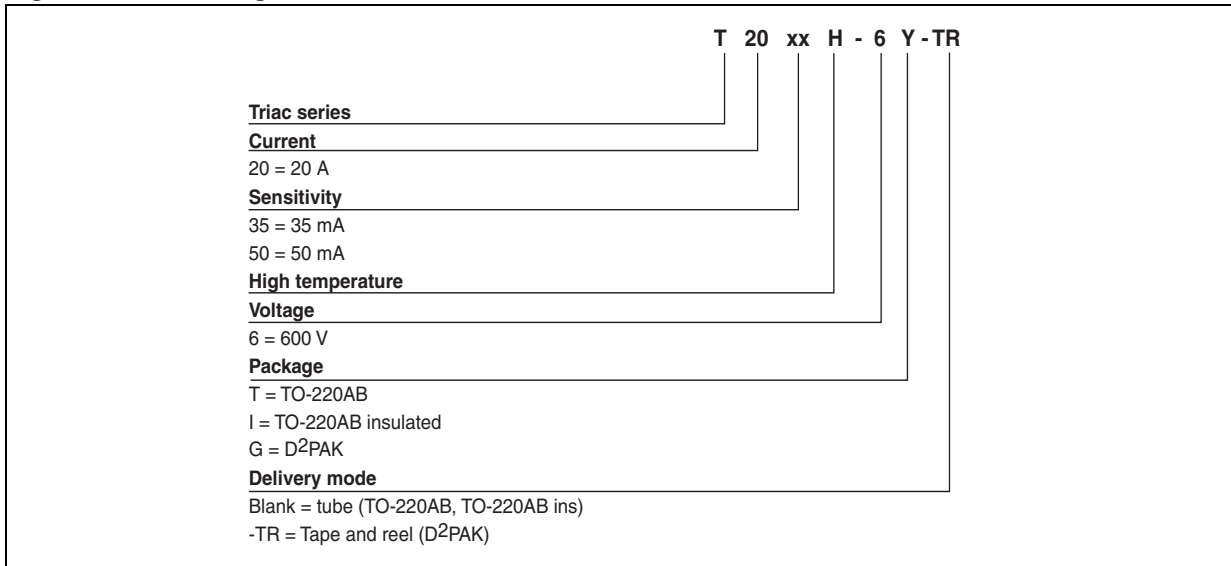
T 20 xx H - 6 Y - TR

Triac series

Current

20 = 20 A

Sensitivity

35 = 35 mA

50 = 50 mA

High temperature

Voltage

6 = 600 V

Package

T = TO-220AB

I = TO-220AB insulated

G = D$^2$PAK

Delivery mode

Blank = tube (TO-220AB, TO-220AB ins)

-TR = Tape and reel (D$^2$PAK)